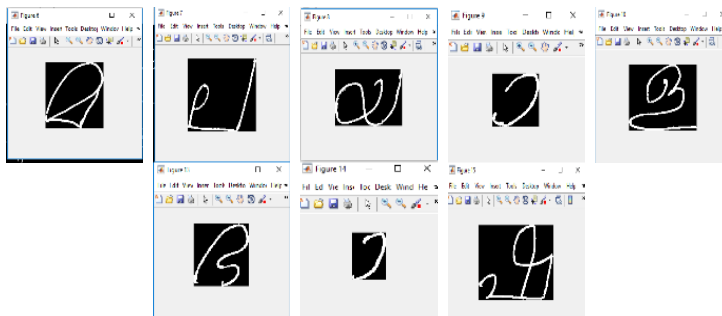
Figure 6
File Edit View Insert Tools Desktop Window Help

Figure 7
File Edit View Insert Tools Desktop Window Help

Figure 5
File Edit View Insert Tools Desktop Window Help

Figure 9
File Edit View Insert Tools Desktop Window Help

Figure 8
File Edit View Insert Tools Desktop Window Help

Figure 13
File Edit View Insert Tools Desktop Window Help

Figure 14
File Edit View Insert Tools Desktop Window Help

Figure 5
File Edit View Insert Tools Desktop Window Help